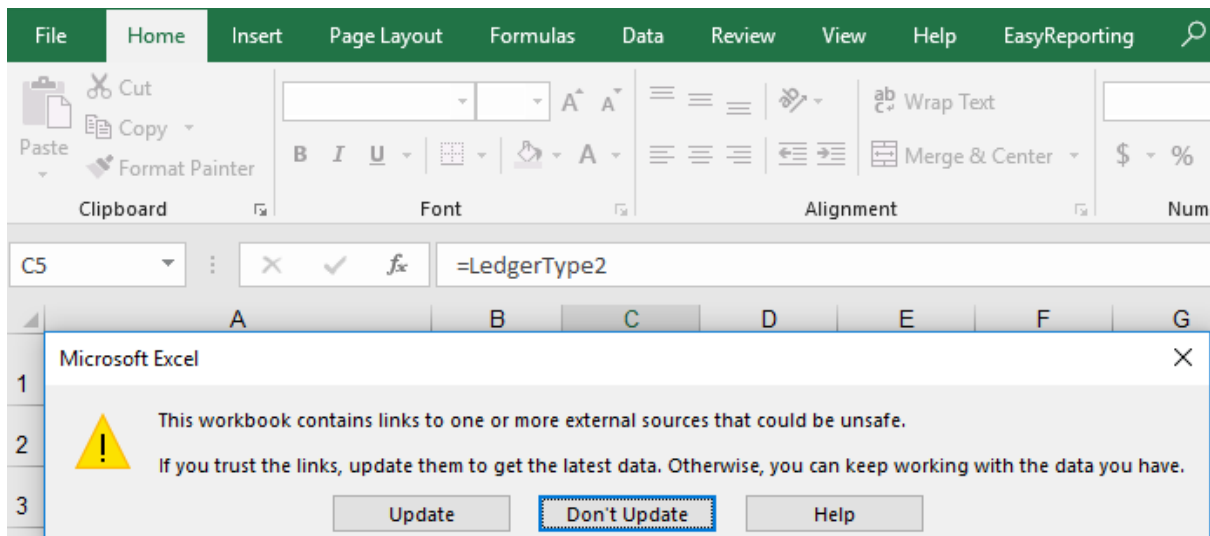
File Home Insert Page Layout Formulas Data Review View Help EasyReporting

Cut
Copy
Paste
Format Painter
Clipboard

B I U
A A
A
Font

Wrap Text
Merge & Center
Alignment

$ %
Num

C5
fx
=LedgerType2

A B C D E F G

1
2
3

Microsoft Excel

This workbook contains links to one or more external sources that could be unsafe.

If you trust the links, update them to get the latest data. Otherwise, you can keep working with the data you have.

Update Don't Update Help